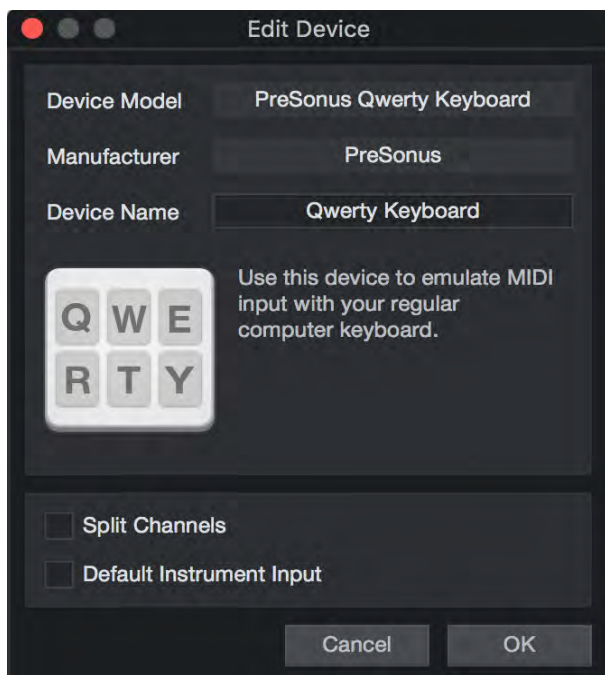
Edit Device

Device Model PreSonus Qwerty Keyboard

Manufacturer PreSonus

Device Name Qwerty Keyboard

Q W E
R T Y

Use this device to emulate MIDI input with your regular computer keyboard.

Split Channels

Default Instrument Input

Cancel OK